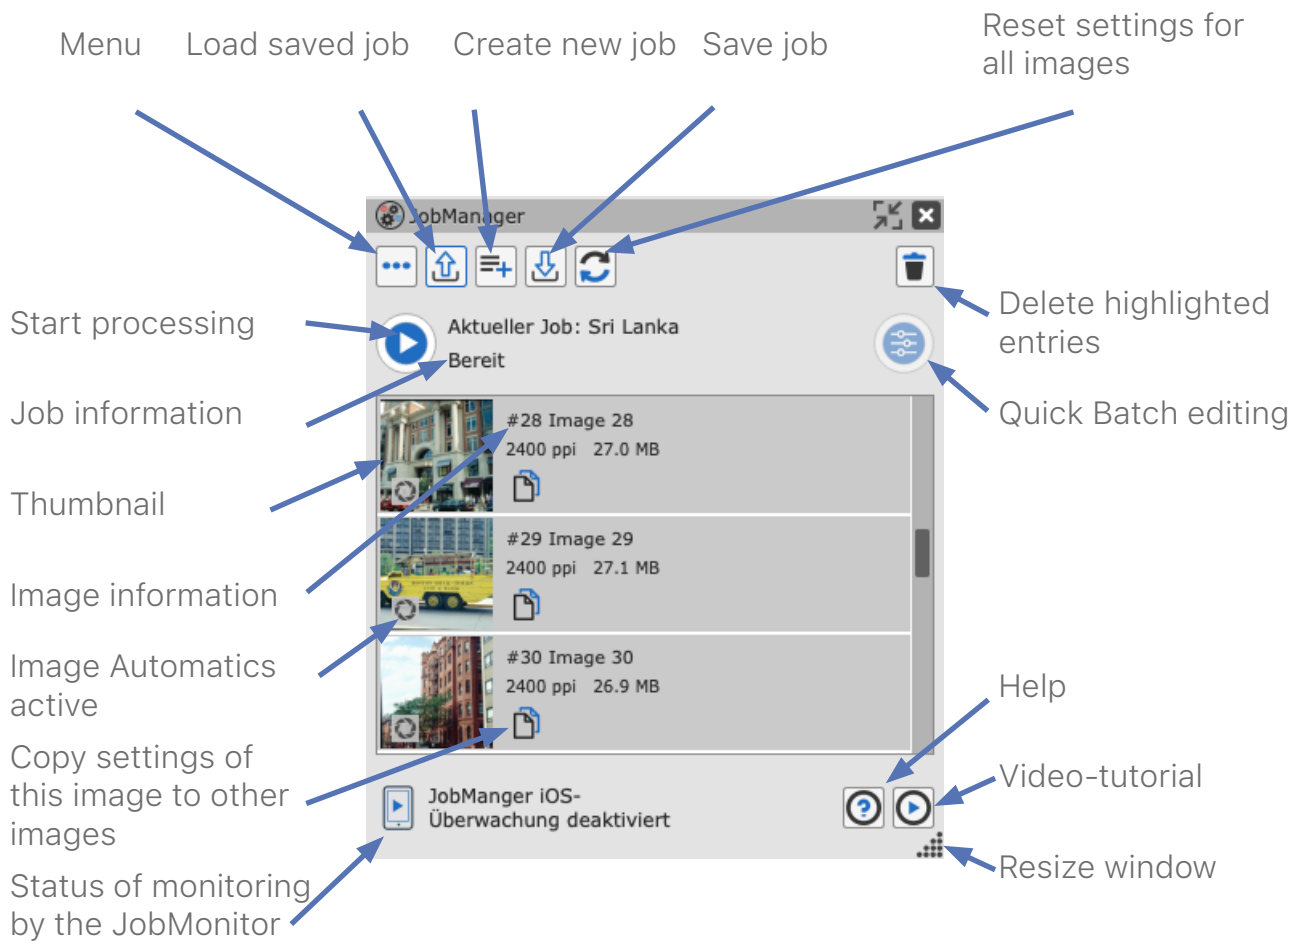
Menu Load saved job Create new job Save job Reset settings for all images

JobManager

Start processing

Aktueller Job: Sri Lanka

Bereit

Delete highlighted entries

Quick Batch editing

Job information

Thumbnail

#28 Image 28
2400 ppi 27.0 MB

#29 Image 29
2400 ppi 27.1 MB

#30 Image 30
2400 ppi 26.9 MB

Image information

Image Automatics active

Copy settings of this image to other images

Help

Video-tutorial

JobManger iOS-Überwachung deaktiviert

Resize window

Status of monitoring by the JobMonitor